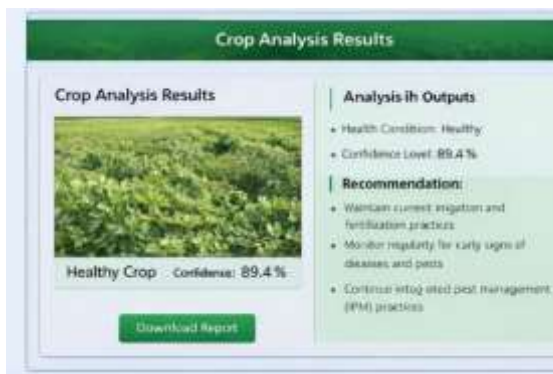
Crop Analysis Results

Crop Analysis Results

Healthy Crop Confidence: 89.4 %

Download Report

Analysis ih Outputs

• Health Condition: Healthy

• Confidence Level: 89.4 %

Recommendation:

• Maintain current irrigation and fertilization practices

• Monitor regularly for early signs of diseases and pests

• Continue integrated pest management (IPM) practices